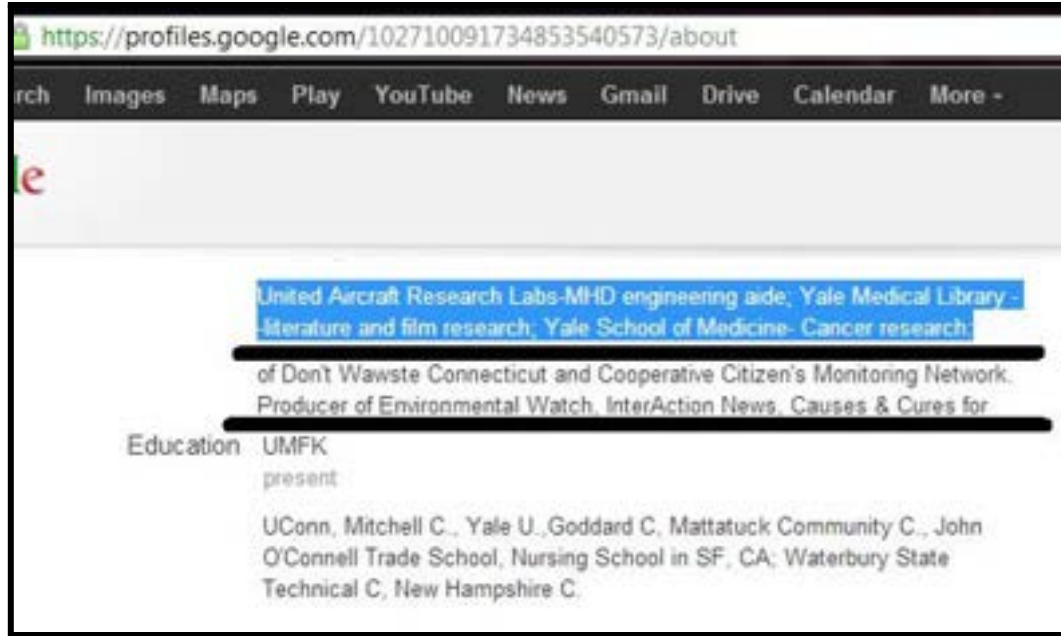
https://profiles.google.com/102710091734853540573/about

rch Images Maps Play YouTube News Gmail Drive Calendar More -

le

United Aircraft Research Labs-MHD engineering aide; Yale Medical Library - -literature and film research; Yale School of Medicine- Cancer research;

of Don't Wawste Connecticut and Cooperative Citizen's Monitoring Network. Producer of Environmental Watch, InterAction News, Causes & Cures for

Education UMFK
present

UConn, Mitchell C., Yale U.,Goddard C, Mattatuck Community C., John O'Connell Trade School, Nursing School in SF, CA; Waterbury State Technical C, New Hampshire C.